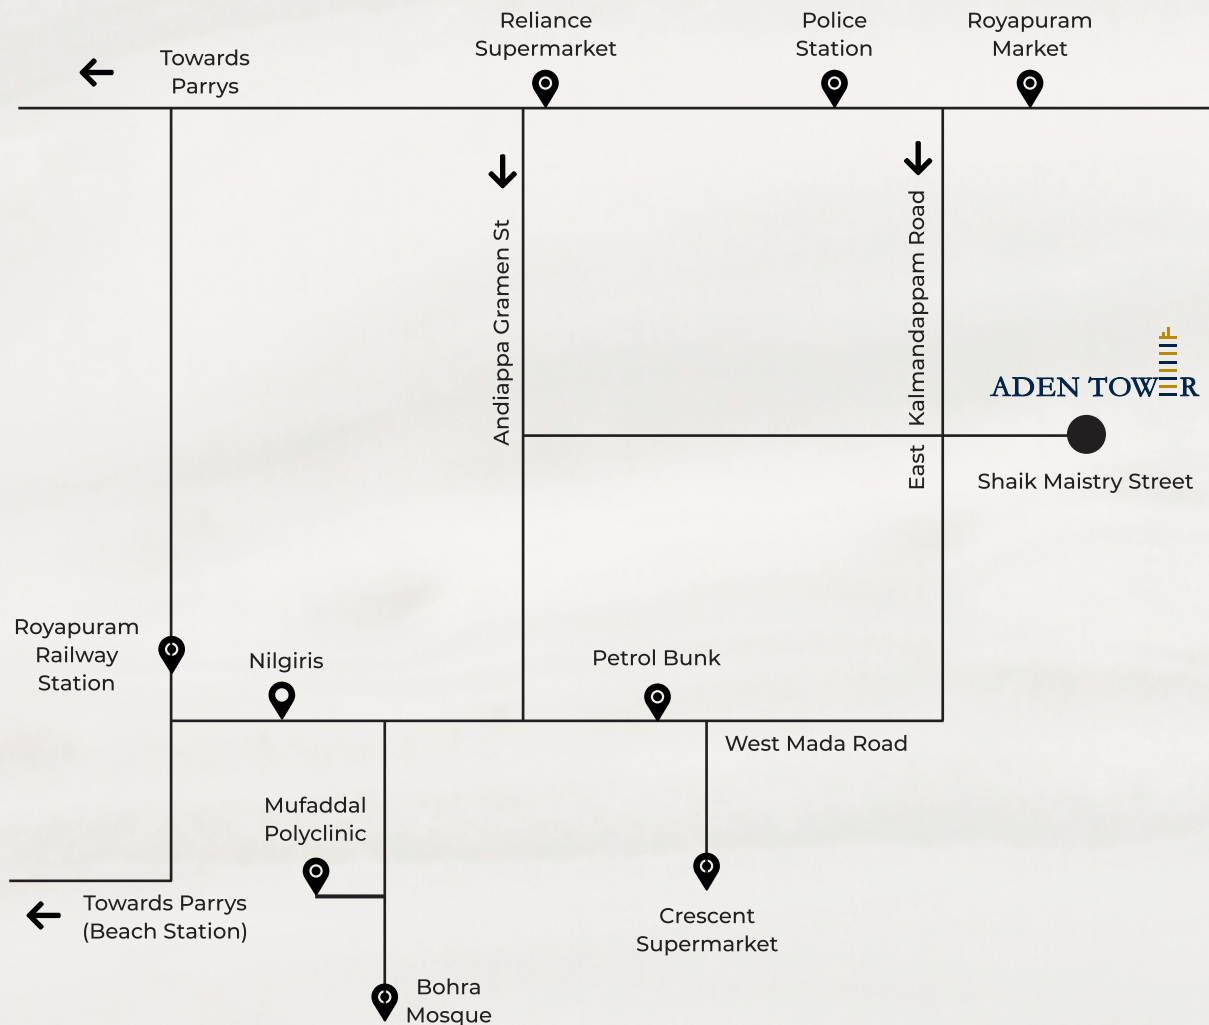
Towards Parrys

Reliance Supermarket

Police Station

Royapuram Market

Andiappa Gramen St

East Kalmandappam Road

ADEN TOWER

Shaik Maistry Street

Royapuram Railway Station

Nilgiris

Petrol Bunk

West Mada Road

Mufaddal Polyclinic

Towards Parrys (Beach Station)

Crescent Supermarket

Bohra Mosque